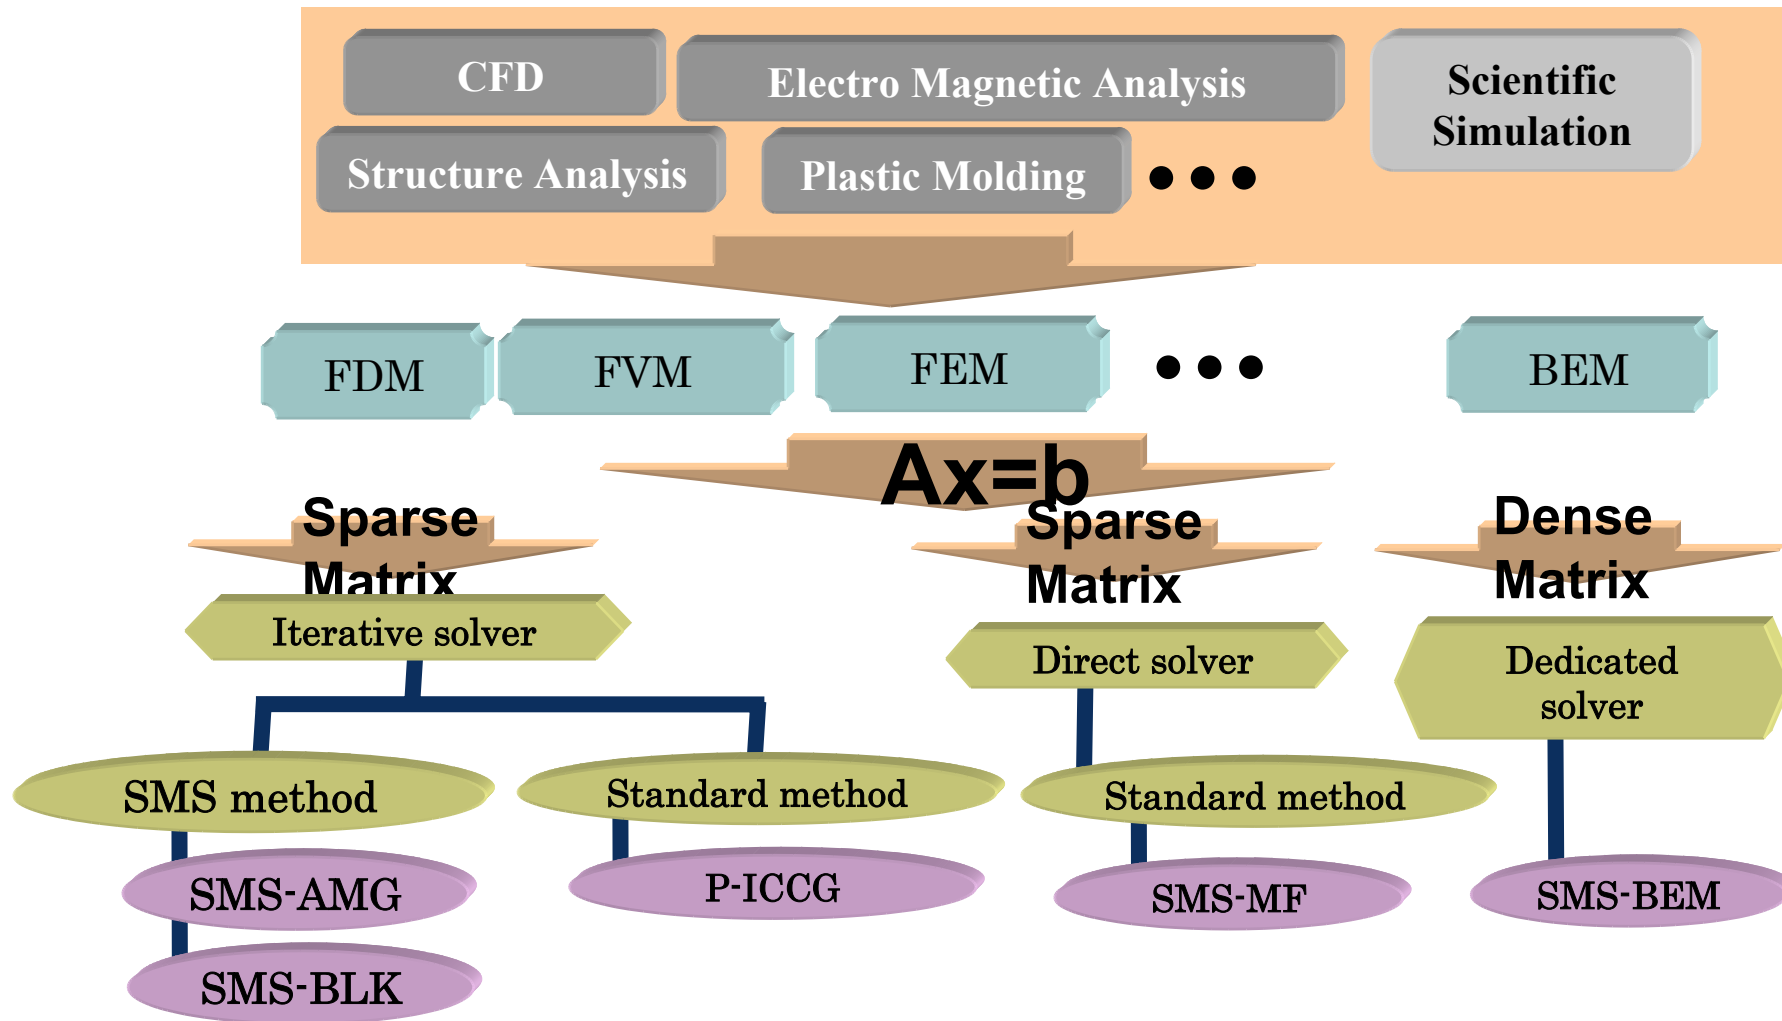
CFD
Electro Magnetic Analysis
Scientific Simulation
Structure Analysis
Plastic Molding
• • •

FDM
FVM
FEM
• • •
BEM

Ax=b

Sparse Matrix
Iterative solver
SMS method
SMS-AMG
SMS-BLK
Standard method
P-ICCG

Sparse Matrix
Direct solver
Standard method
SMS-MF

Dense Matrix
Dedicated solver
SMS-BEM